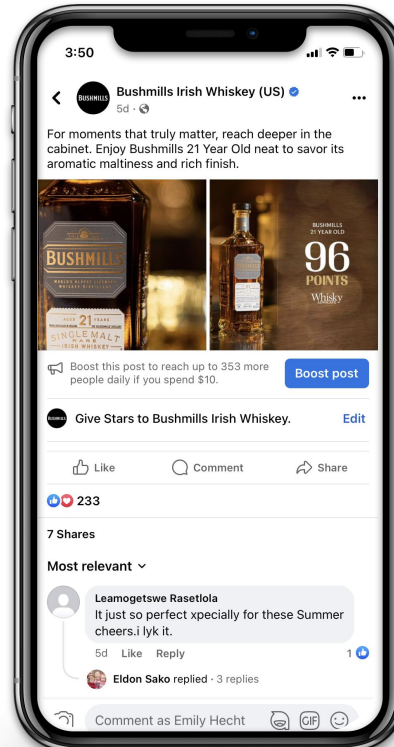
3:50

BUSHMILLS

Bushmills Irish Whiskey (US)
5d ·

For moments that truly matter, reach deeper in the cabinet. Enjoy Bushmills 21 Year Old neat to savor its aromatic maltiness and rich finish.

BUSHMILLS
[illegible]
21
SINGLE MALT
RARE
IRISH WHISKEY

BUSHMILLS
21 YEAR OLD
96
POINTS
Whisky

Boost this post to reach up to 353 more people daily if you spend $10.

Boost post

BUSHMILLS

Give Stars to Bushmills Irish Whiskey.

Edit

Like

Comment

Share

233

7 Shares

Most relevant

Leamogetswe Rasetlola
It just so perfect xpecially for these Summer cheers.i lyk it.
5d Like Reply
1

Eldon Sako replied · 3 replies

Comment as Emily Hecht

GIF